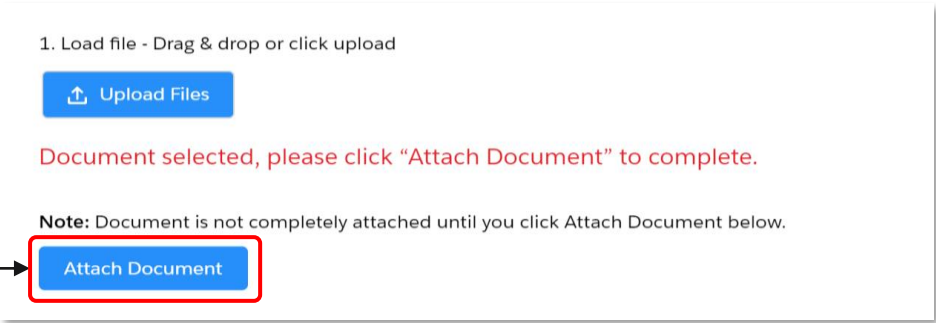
1. Load file - Drag & drop or click upload

Upload Files

Document selected, please click “Attach Document” to complete.

**Note:** Document is not completely attached until you click Attach Document below.

Attach Document